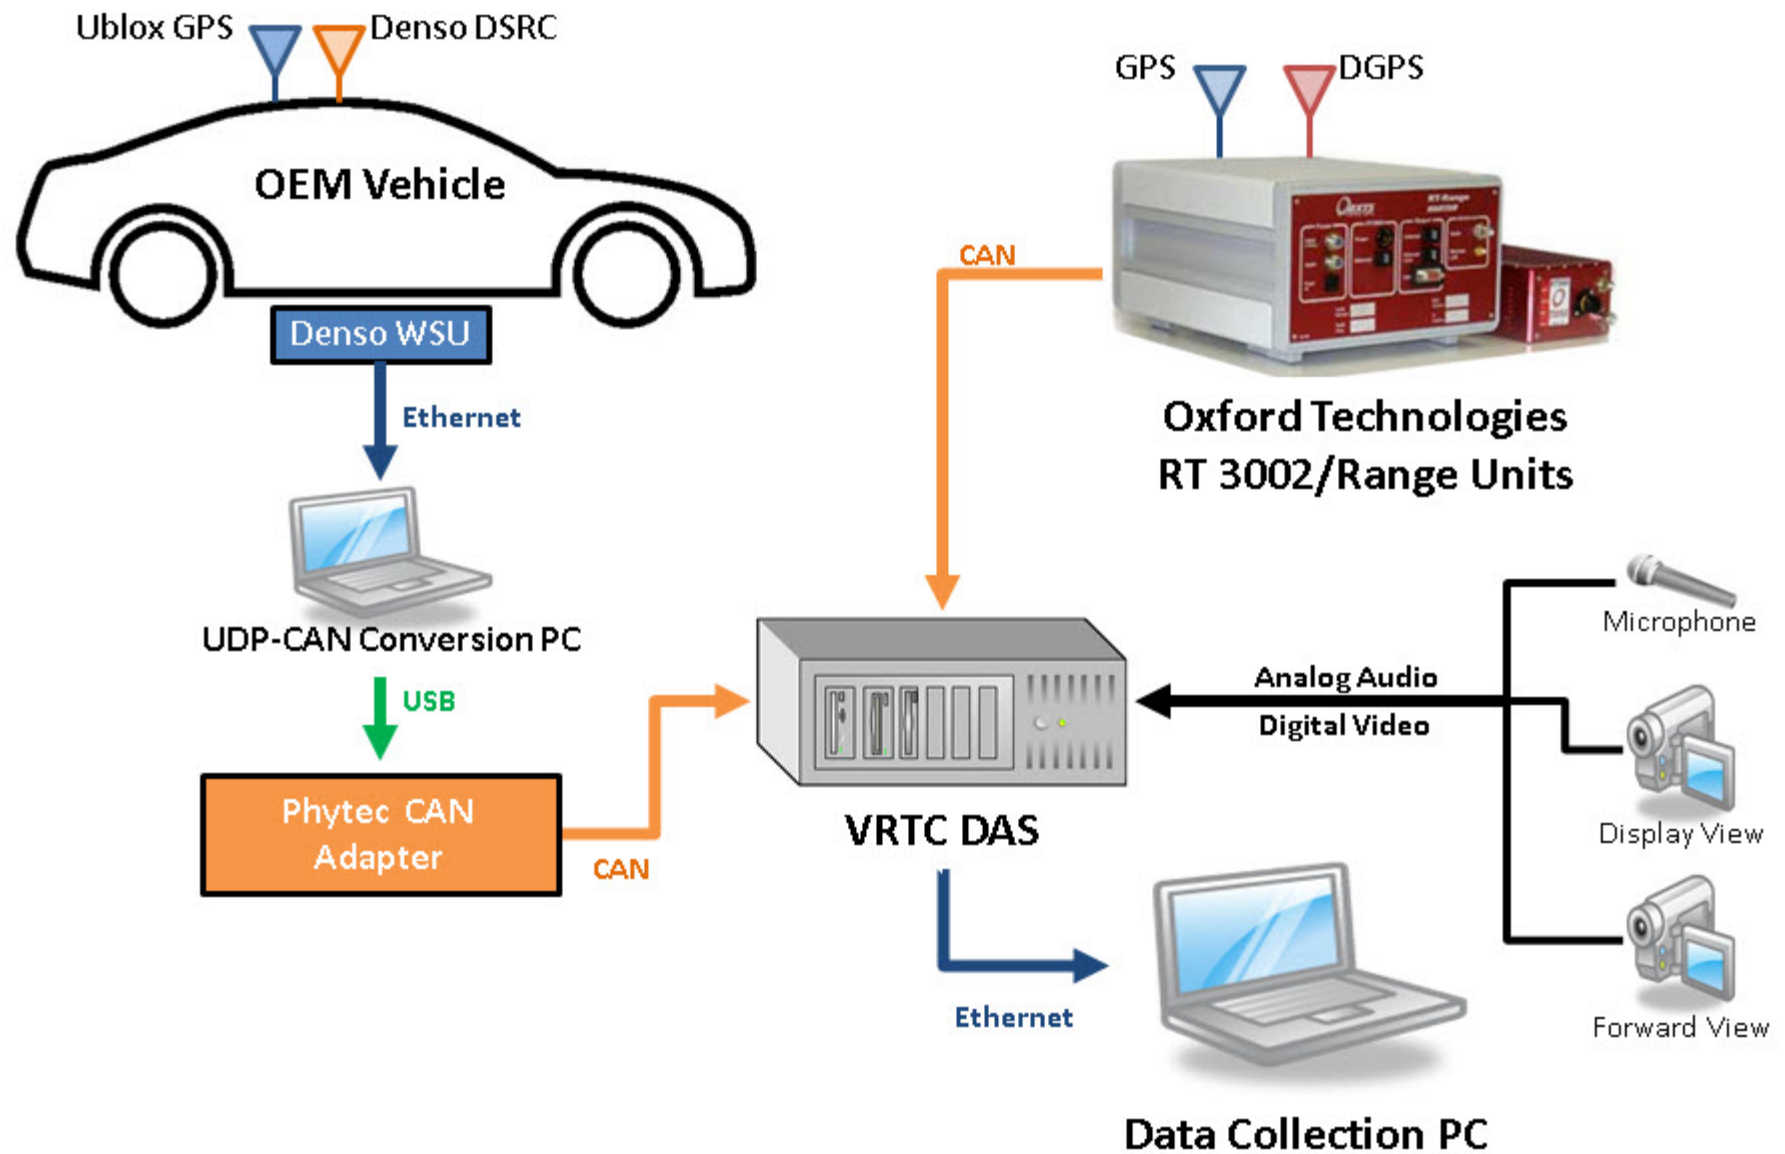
Ublox GPS
Denso DSRC
OEM Vehicle
Denso WSU
Ethernet
UDP-CAN Conversion PC
USB
Phytec CAN Adapter
CAN
GPS
DGPS
CAN
Oxford Technologies RT 3002/Range Units
VRTC DAS
Analog Audio
Digital Video
Microphone
Display View
Forward View
Ethernet
Data Collection PC